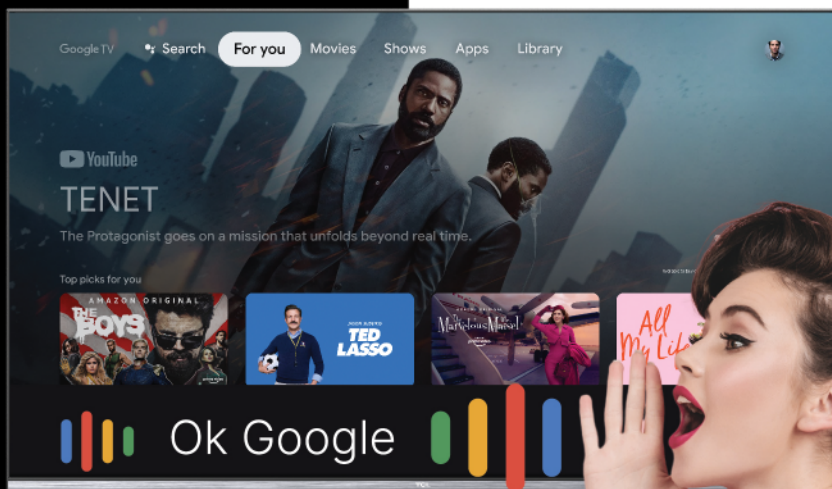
Google TV Search For you Movies Shows Apps Library

YouTube
TENET
The Protagonist goes on a mission that unfolds beyond real time.

Top picks for you

AMAZON ORIGINAL
THE BOYS

JASON SUDEIKIS
TED LASSO

The Marvelous Mrs. Maisel

All My Li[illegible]

Ok Google